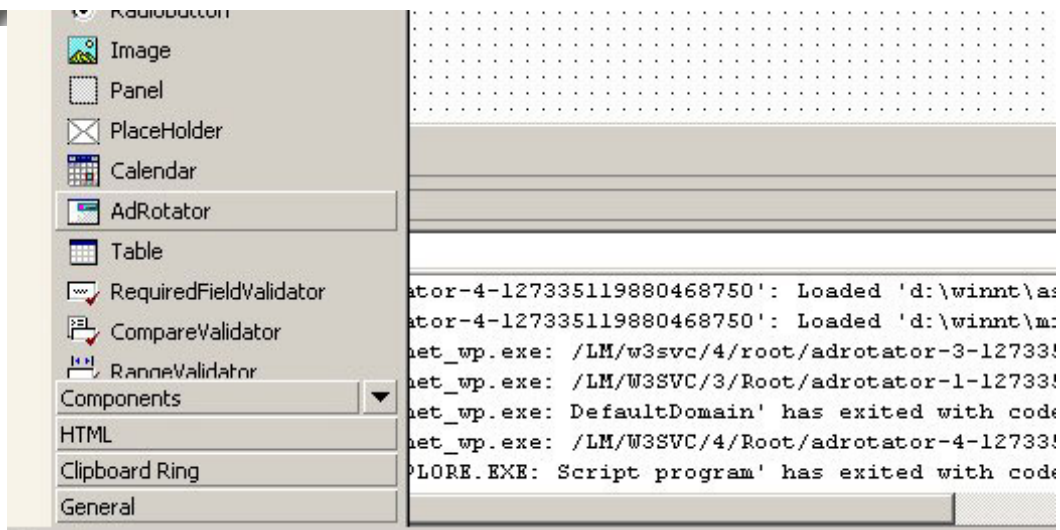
RadioButton
Image
Panel
PlaceHolder
Calendar
AdRotator
Table
RequiredFieldValidator
CompareValidator
RangeValidator
Components
HTML
Clipboard Ring
General

ator-4-127335119880468750': Loaded 'd:\winnt\as
ator-4-127335119880468750': Loaded 'd:\winnt\mi
net_wp.exe: /LM/w3svc/4/root/adrotator-3-127335
net_wp.exe: /LM/W3SVC/3/Root/adrotator-1-127335
net_wp.exe: DefaultDomain' has exited with code
net_wp.exe: /LM/W3SVC/4/Root/adrotator-4-127335
PLORE.EXE: Script program' has exited with code